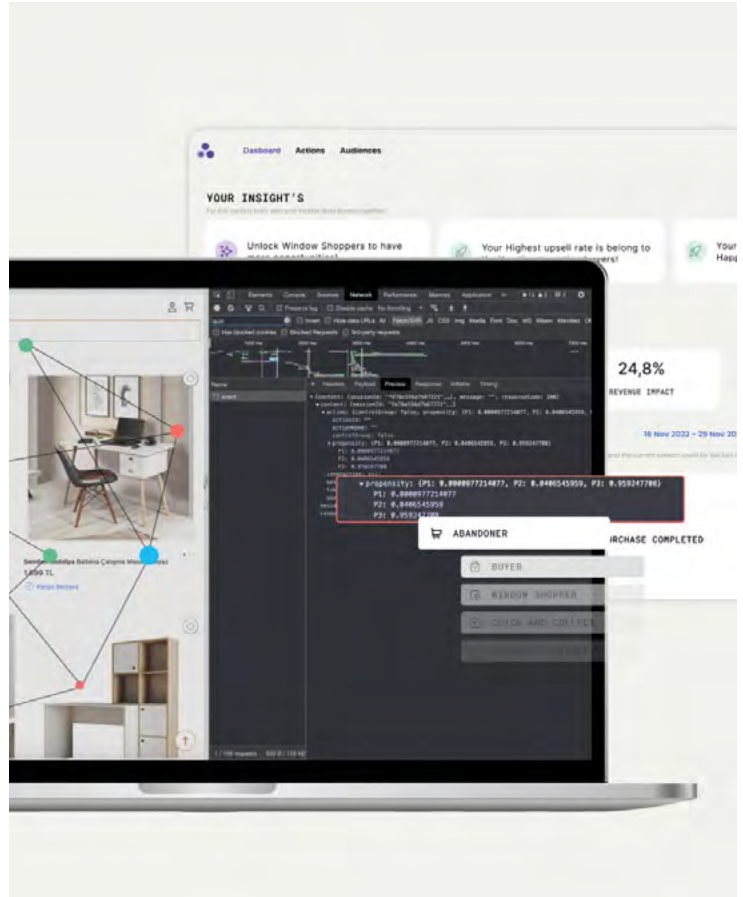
Dashboard Actions Audiences

YOUR INSIGHT'S

Unlock Window Shoppers to have

Your Highest upsell rate is belong to

Your Happ

24,8%

REVENUE IMPACT

16 Nov 2022 – 29 Nov 20

Elements Console Sources Network Performance Memory Application

Headers Payload Preview Response Initiator Timing

▾ propensity: {P1: 0.0000977214077, P2: 0.0406545959, P3: 0.959247708}
P1: 0.0000977214077
P2: 0.0406545958
P3: 0.959247708

ABANDONER

BUYER

WINDOW SHOPPER

CLICK AND COLLECT

PURCHASE COMPLETED

1.599 TL

Kargo Bedava